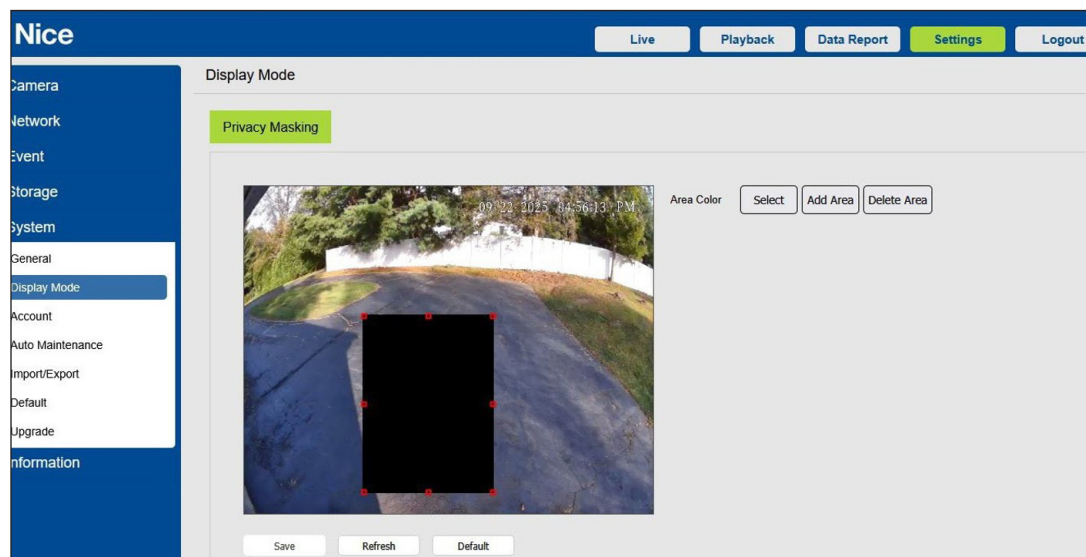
Nice

Live
Playback
Data Report
Settings
Logout

Camera
Network
Event
Storage
System
General
Display Mode
Account
Auto Maintenance
Import/Export
Default
Upgrade
Information

Display Mode

Privacy Masking

09-22-2025 04:56:13 PM

Area Color
Select
Add Area
Delete Area

Save
Refresh
Default